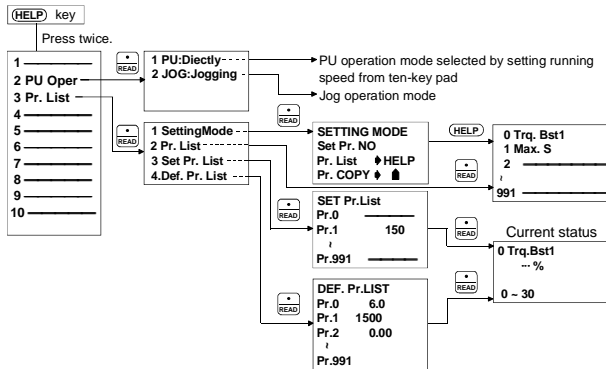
HELP key

Press twice.

1
2 PU Oper
3 Pr. List
4
5
6
7
8
9
10

READ

1 PU:Diectly
2 JOG:Jogging

PU operation mode selected by setting running speed from ten-key pad

Jog operation mode

READ

1 SettingMode
2 Pr. List
3 Set Pr. List
4.Def. Pr. List

READ

SETTING MODE
Set Pr. NO
Pr. List ♦HELP
Pr. COPY ♦ ☗

HELP

0 Trq. Bst1
1 Max. S
2
~
991

READ

READ

SET Pr.List
Pr.0
Pr.1 150
~
Pr.991

READ

Current status

0 Trq.Bst1
--- %

0 ~ 30

READ

READ

DEF. Pr.LIST
Pr.0 6.0
Pr.1 1500
Pr.2 0.00
~
Pr.991